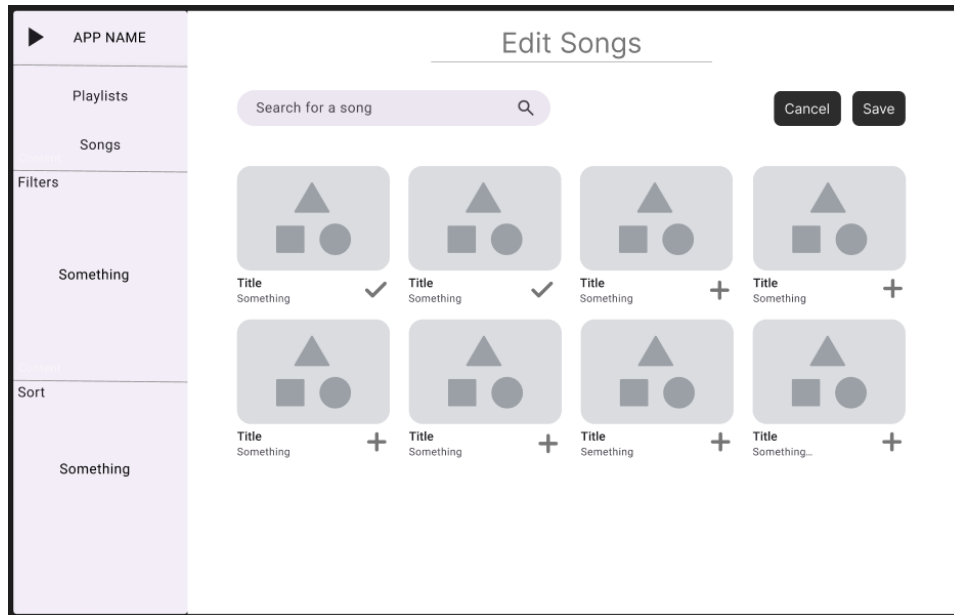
APP NAME

Playlists

Songs

Filters

Something

Sort

Something

Edit Songs

Search for a song

Cancel

Save

Title
Something

Title
Something

Title
Something

Title
Something

Title
Something

Title
Something

Title
Semething

Title
Something...